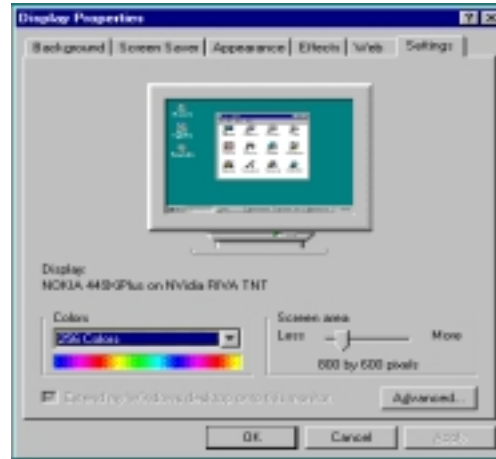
Display Properties

Background | Screen Saver | Appearance | Effects | Web | Settings

Display:
NOKIA 445XiPlus on NVidia RIVA TNT

Colors
256 Colors

Screen area
Less
More
800 by 600 pixels

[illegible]

Advanced...

OK
Cancel
Apply